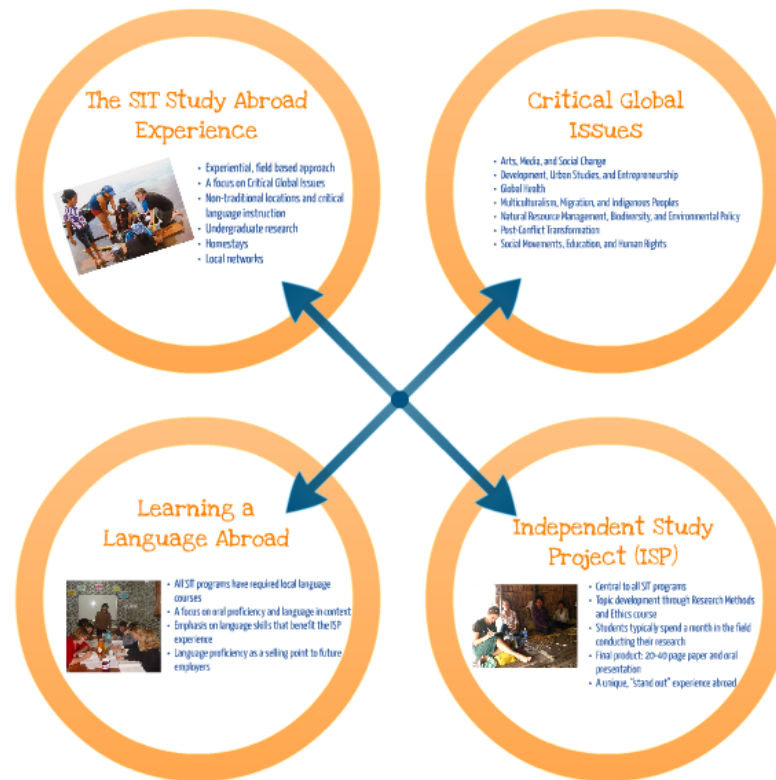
The SIT Study Abroad Experience

- Experiential, field based approach
- A focus on Critical Global Issues
- Non-traditional locations and critical language instruction
- Undergraduate research
- Homestays
- Local networks

Critical Global Issues

- Arts, Media, and Social Change
- Development, Urban Studies, and Entrepreneurship
- Global Health
- Multiculturalism, Migration, and Indigenous Peoples
- Natural Resource Management, Biodiversity, and Environmental Policy
- Post-Conflict Transformation
- Social Movements, Education, and Human Rights

Learning a Language Abroad

- All SIT programs have required local language courses
- A focus on oral proficiency and language in context
- Emphasis on language skills that benefit the ISP experience
- Language proficiency as a selling point to future employers

Independent Study Project (ISP)

- Central to all SIT programs
- Topic development through Research Methods and Ethics course
- Students typically spend a month in the field conducting their research
- Final product: 20-40 page paper and oral presentation
- A unique, "stand out" experience abroad